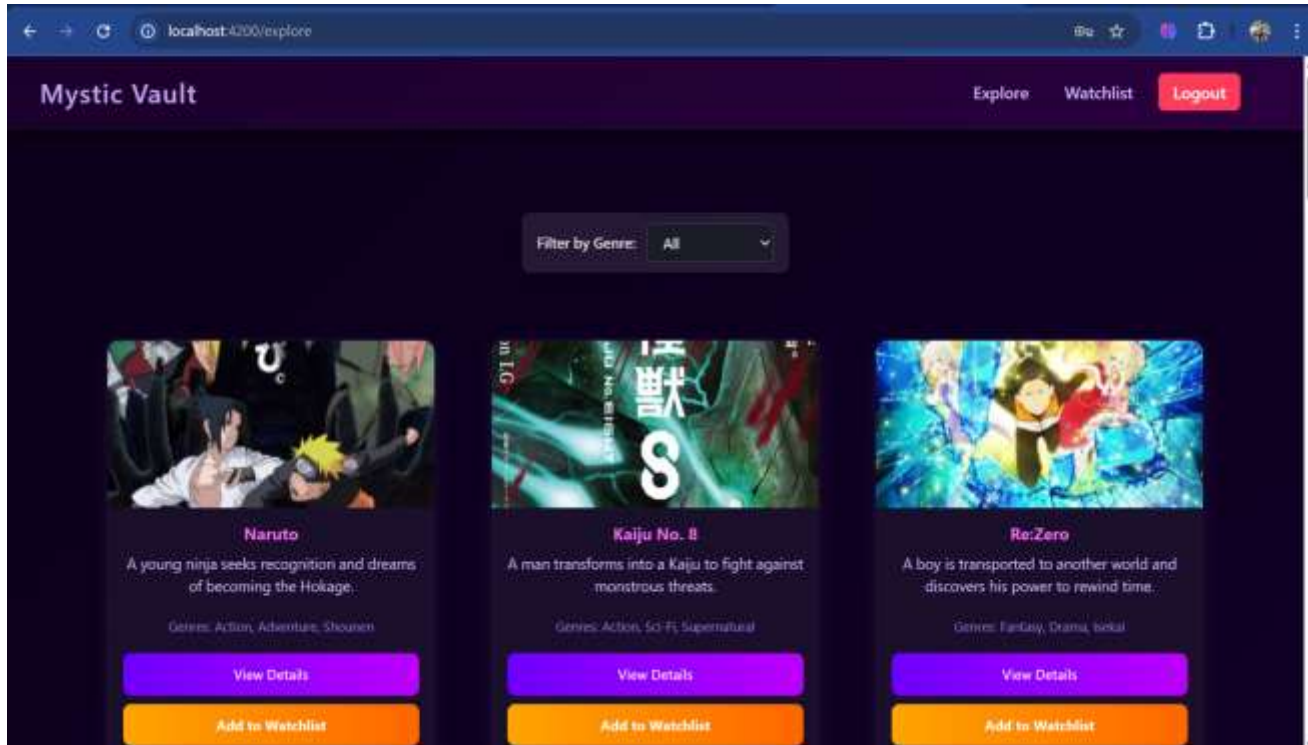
localhost:4200/explore

Mystic Vault

Explore Watchlist Logout

Filter by Genre: All

Naruto

A young ninja seeks recognition and dreams of becoming the Hokage.

Genres: Action, Adventure, Shounen

View Details

Add to Watchlist

Kaiju No. 8

A man transforms into a Kaiju to fight against monstrous threats.

Genres: Action, Sci-Fi, Supernatural

View Details

Add to Watchlist

Re:Zero

A boy is transported to another world and discovers his power to rewind time.

Genres: Fantasy, Drama, Isekai

View Details

Add to Watchlist